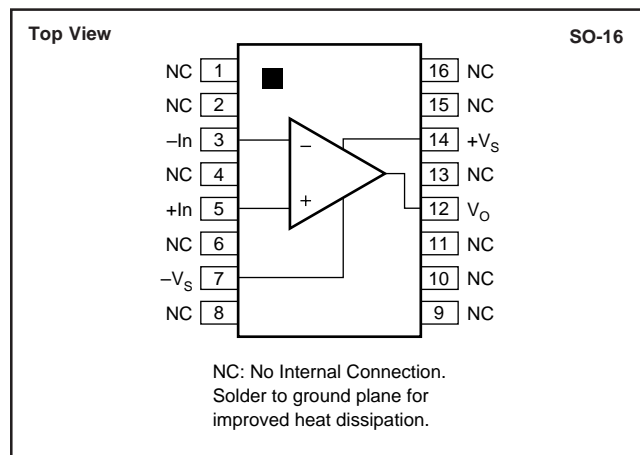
Top View

SO-16

NC 1
NC 2
–In 3
NC 4
+In 5
NC 6
$-V_S$ 7
NC 8

16 NC
15 NC
14 $+V_S$
13 NC
12 $V_O$
11 NC
10 NC
9 NC

–
+

NC: No Internal Connection. Solder to ground plane for improved heat dissipation.